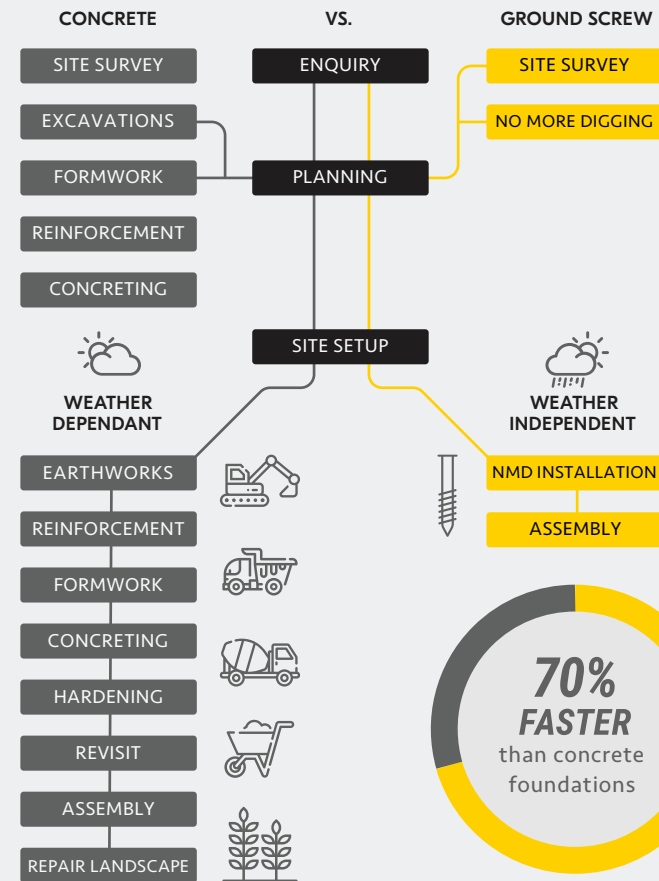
CONCRETE

VS.

GROUND SCREW

SITE SURVEY

ENQUIRY

SITE SURVEY

EXCAVATIONS

NO MORE DIGGING

FORMWORK

PLANNING

REINFORCEMENT

CONCRETING

SITE SETUP

WEATHER DEPENDANT

WEATHER INDEPENDENT

EARTHWORKS

NMD INSTALLATION

REINFORCEMENT

ASSEMBLY

FORMWORK

CONCRETING

70% FASTER than concrete foundations

HARDENING

REVISIT

ASSEMBLY

REPAIR LANDSCAPE